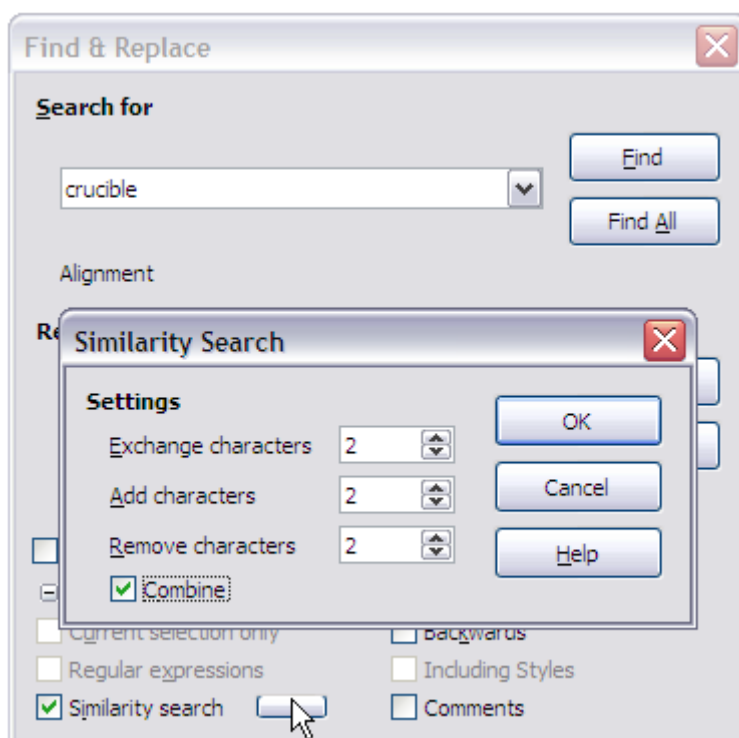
Find & Replace

Search for

crucible

Find

Find All

Alignment

Re

Similarity Search

Settings

Exchange characters 2

Add characters 2

Remove characters 2

Combine

OK

Cancel

Help

Current selection only

Backwards

Regular expressions

Including Styles

Similarity search

Comments